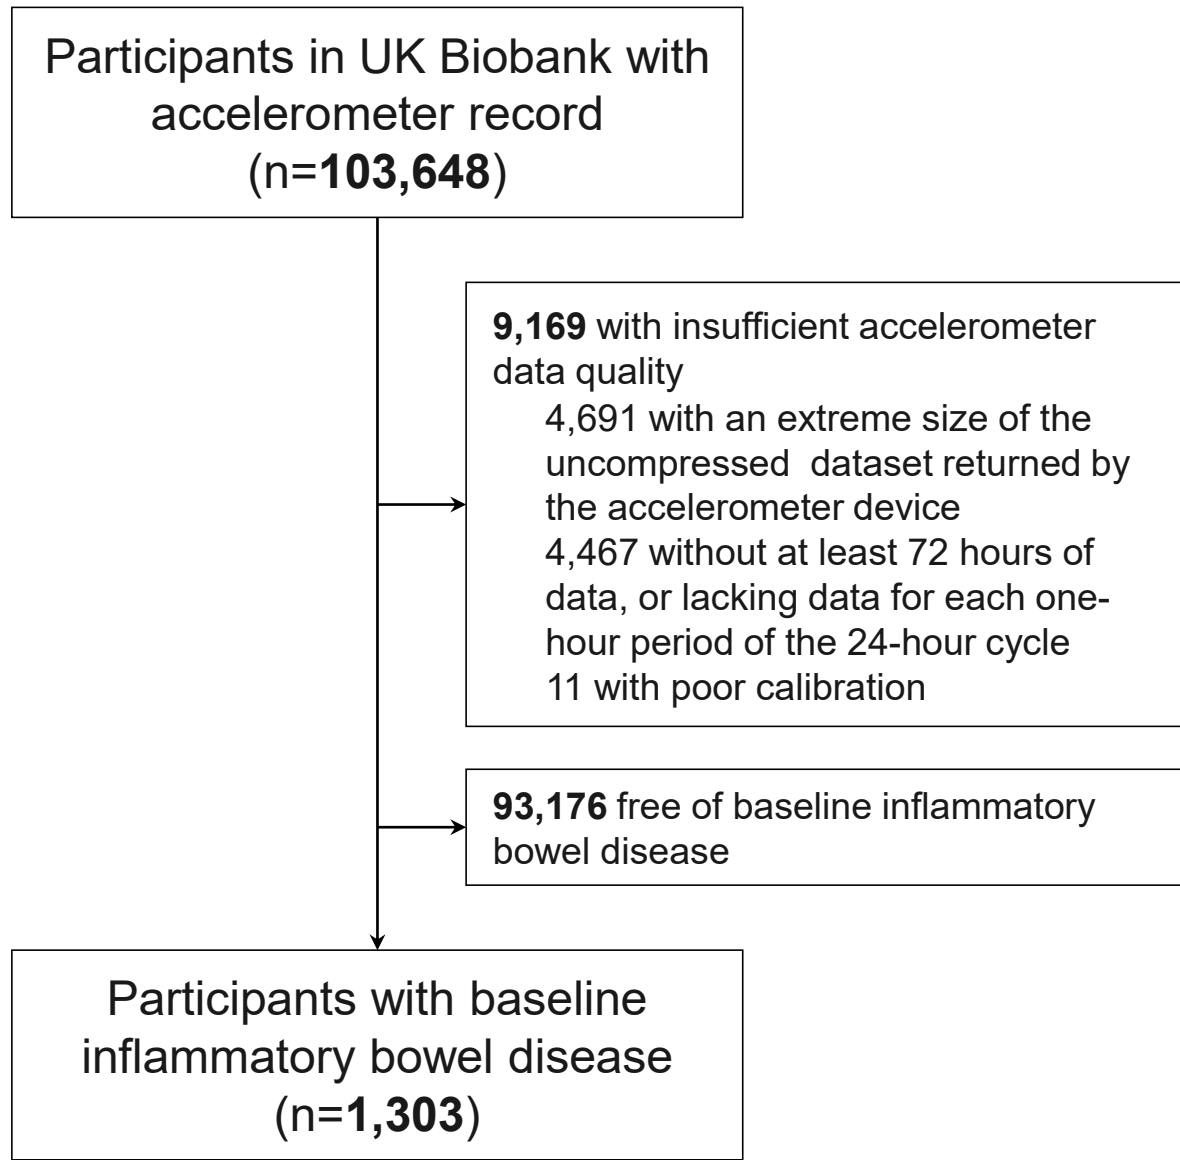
Participants in UK Biobank with accelerometer record (n=**103,648**)

**9,169** with insufficient accelerometer data quality
4,691 with an extreme size of the uncompressed dataset returned by the accelerometer device
4,467 without at least 72 hours of data, or lacking data for each one-hour period of the 24-hour cycle
11 with poor calibration

**93,176** free of baseline inflammatory bowel disease

Participants with baseline inflammatory bowel disease (n=**1,303**)